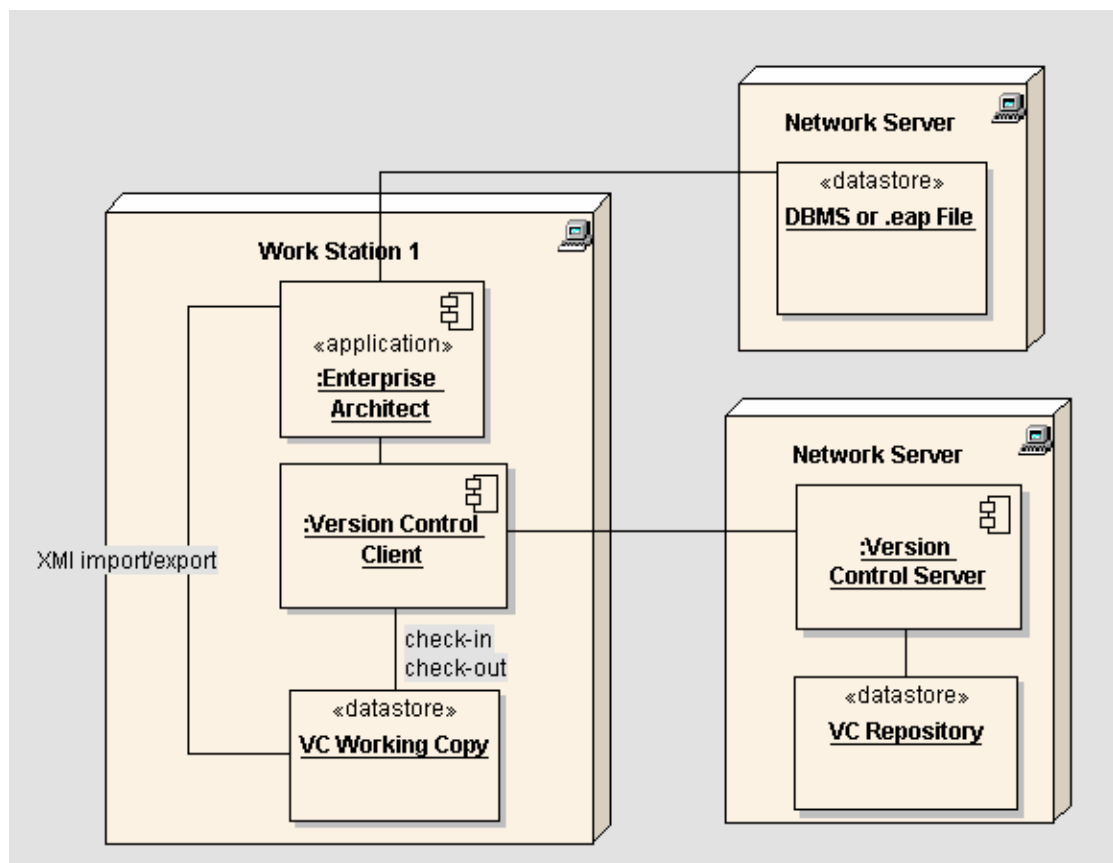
Network Server

«datastore»
DBMS or .eap File

Work Station 1

«application»
:Enterprise Architect

:Version Control Client

XMI import/export

check-in
check-out

«datastore»
VC Working Copy

Network Server

:Version Control Server

«datastore»
VC Repository